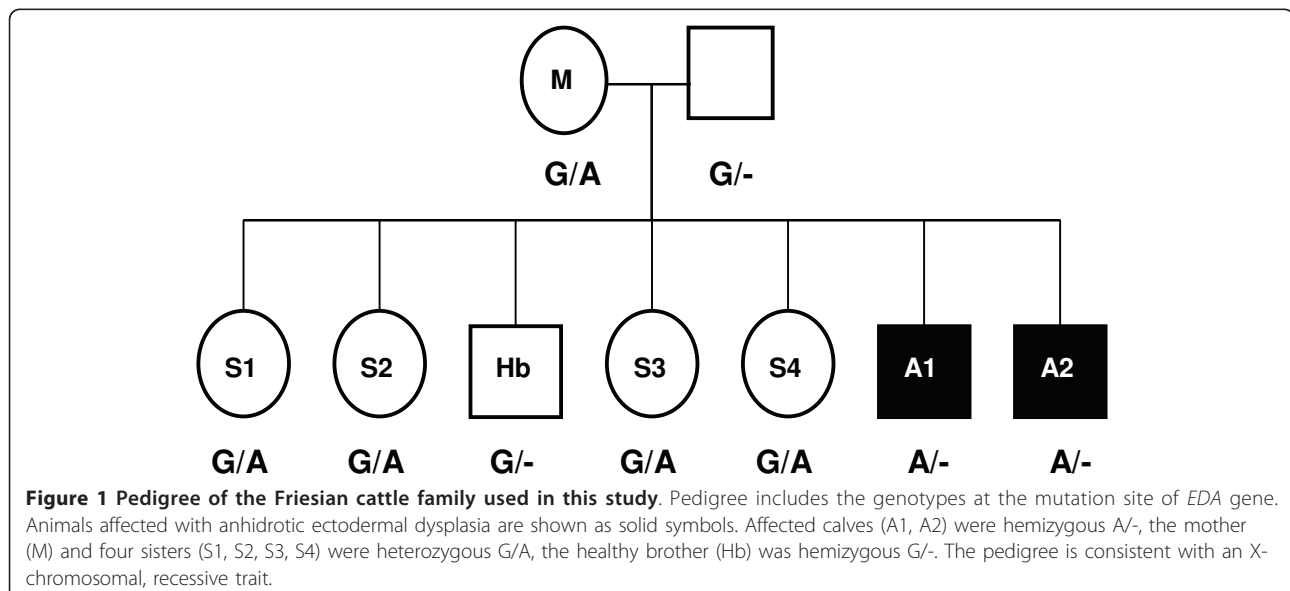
M

G/A

G/-

S1

S2

Hb

S3

S4

A1

A2

G/A

G/A

G/-

G/A

G/A

A/-

A/-

**Figure 1 Pedigree of the Friesian cattle family used in this study**. Pedigree includes the genotypes at the mutation site of *EDA* gene. Animals affected with anhidrotic ectodermal dysplasia are shown as solid symbols. Affected calves (A1, A2) were hemizygous A/-, the mother (M) and four sisters (S1, S2, S3, S4) were heterozygous G/A, the healthy brother (Hb) was hemizygous G/-. The pedigree is consistent with an X-chromosomal, recessive trait.